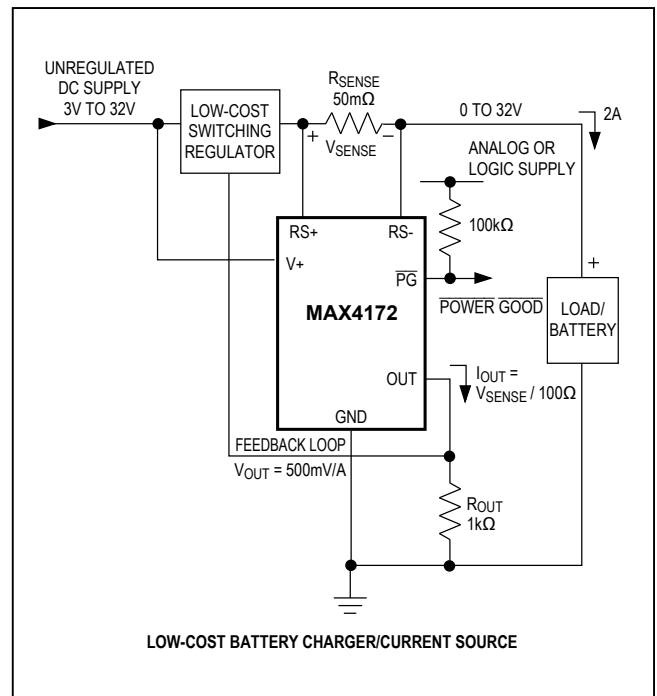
UNREGULATED DC SUPPLY 3V TO 32V

LOW-COST SWITCHING REGULATOR

$R_{SENSE}$ 50m$\Omega$

+ $V_{SENSE}$ –

0 TO 32V

2A

ANALOG OR LOGIC SUPPLY

RS+

RS-

100k$\Omega$

V+

$\overline{PG}$

$\overline{POWER}$ $\overline{GOOD}$

MAX4172

+

LOAD/ BATTERY

OUT

$I_{OUT}$ = $V_{SENSE}$ / 100$\Omega$

GND

FEEDBACK LOOP

$V_{OUT}$ = 500mV/A

$R_{OUT}$ 1k$\Omega$

LOW-COST BATTERY CHARGER/CURRENT SOURCE